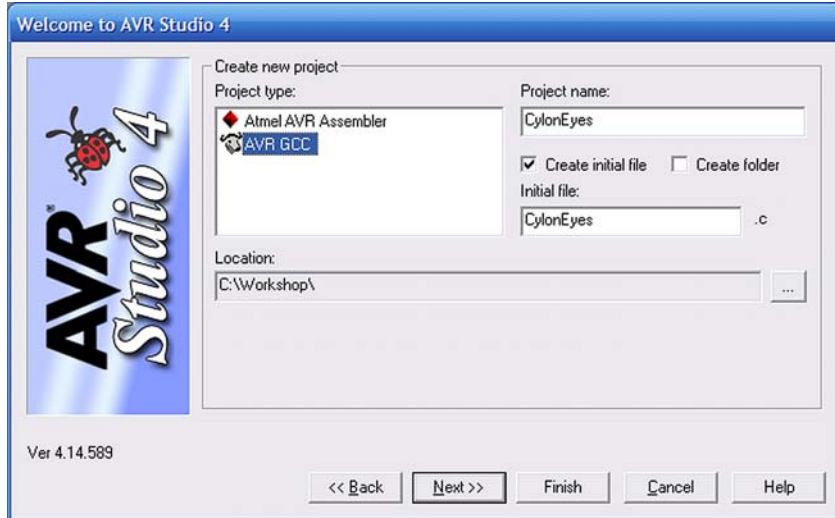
Welcome to AVR Studio 4

AVR® Studio 4

Create new project

Project type:

Atmel AVR Assembler

AVR GCC

Project name:

CylonEyes

Create initial file

Create folder

Initial file:

CylonEyes

.c

Location:

C:\Workshop\

...

Ver 4.14.589

<< Back

Next >>

Finish

Cancel

Help